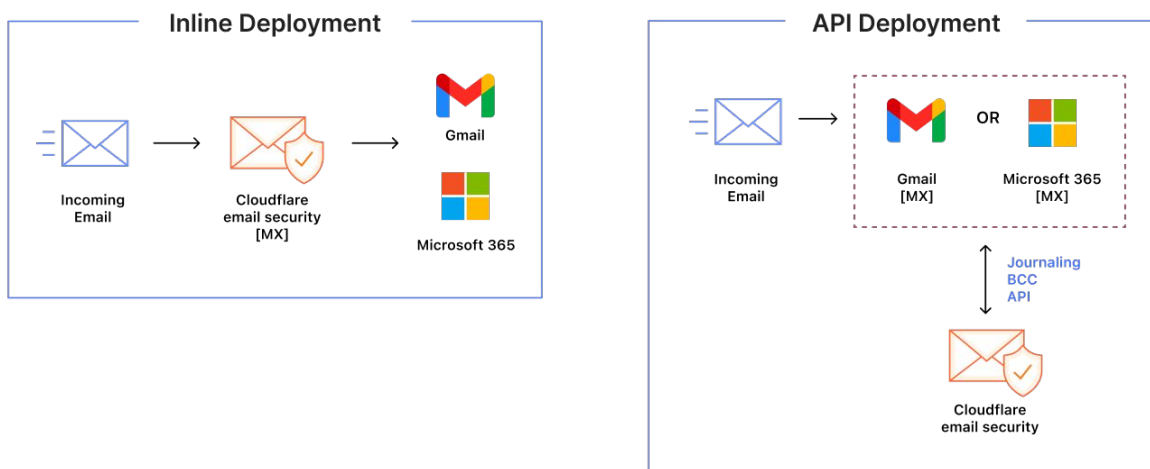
Inline Deployment

Incoming Email

Cloudflare email security [MX]

Gmail

Microsoft 365

API Deployment

Incoming Email

Gmail [MX]

OR

Microsoft 365 [MX]

Journaling
BCC
API

Cloudflare email security